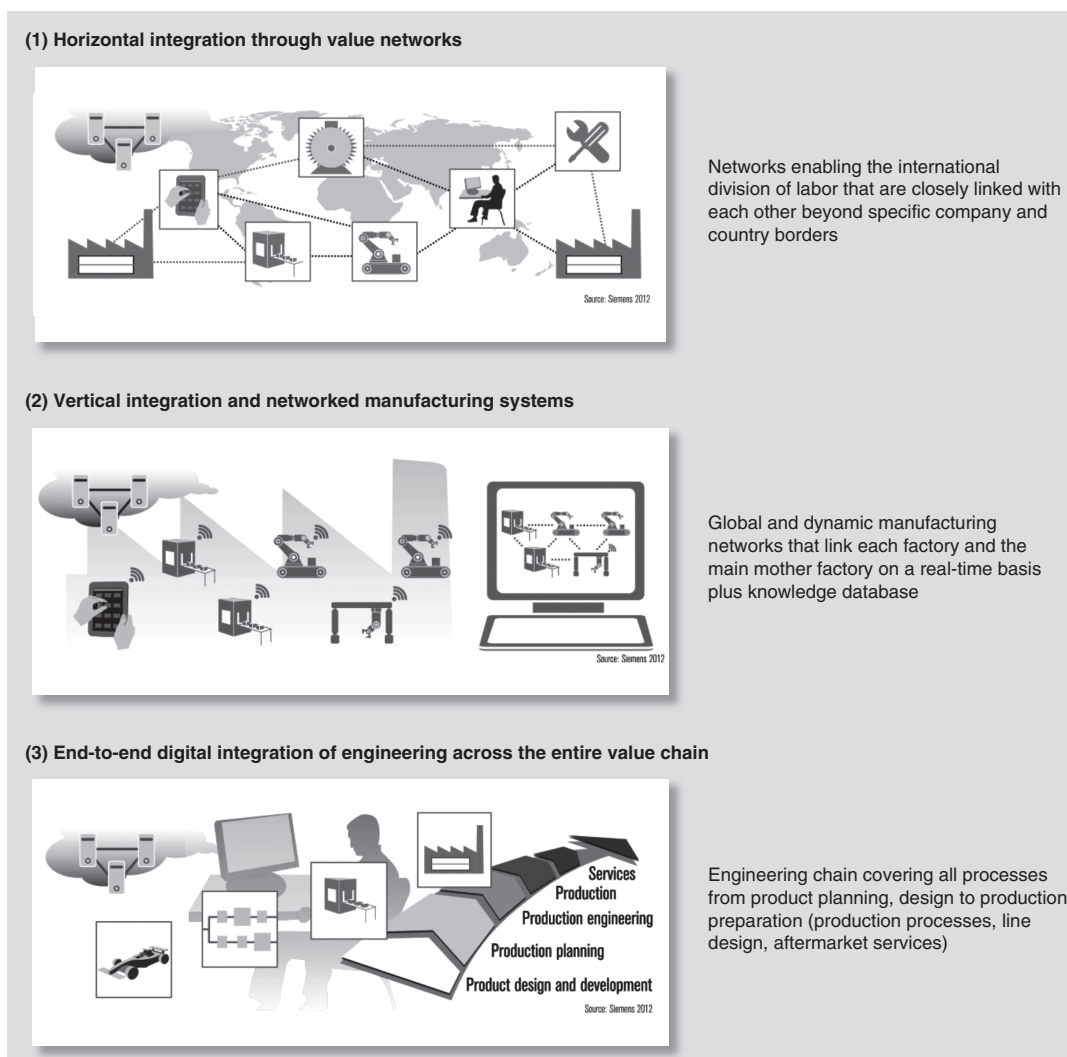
(1) Horizontal integration through value networks

Source: Siemens 2012

Networks enabling the international division of labor that are closely linked with each other beyond specific company and country borders

(2) Vertical integration and networked manufacturing systems

Source: Siemens 2012

Global and dynamic manufacturing networks that link each factory and the main mother factory on a real-time basis plus knowledge database

(3) End-to-end digital integration of engineering across the entire value chain

Services
Production
Production engineering
Production planning
Product design and development
Source: Siemens 2012

Engineering chain covering all processes from product planning, design to production preparation (production processes, line design, aftermarket services)